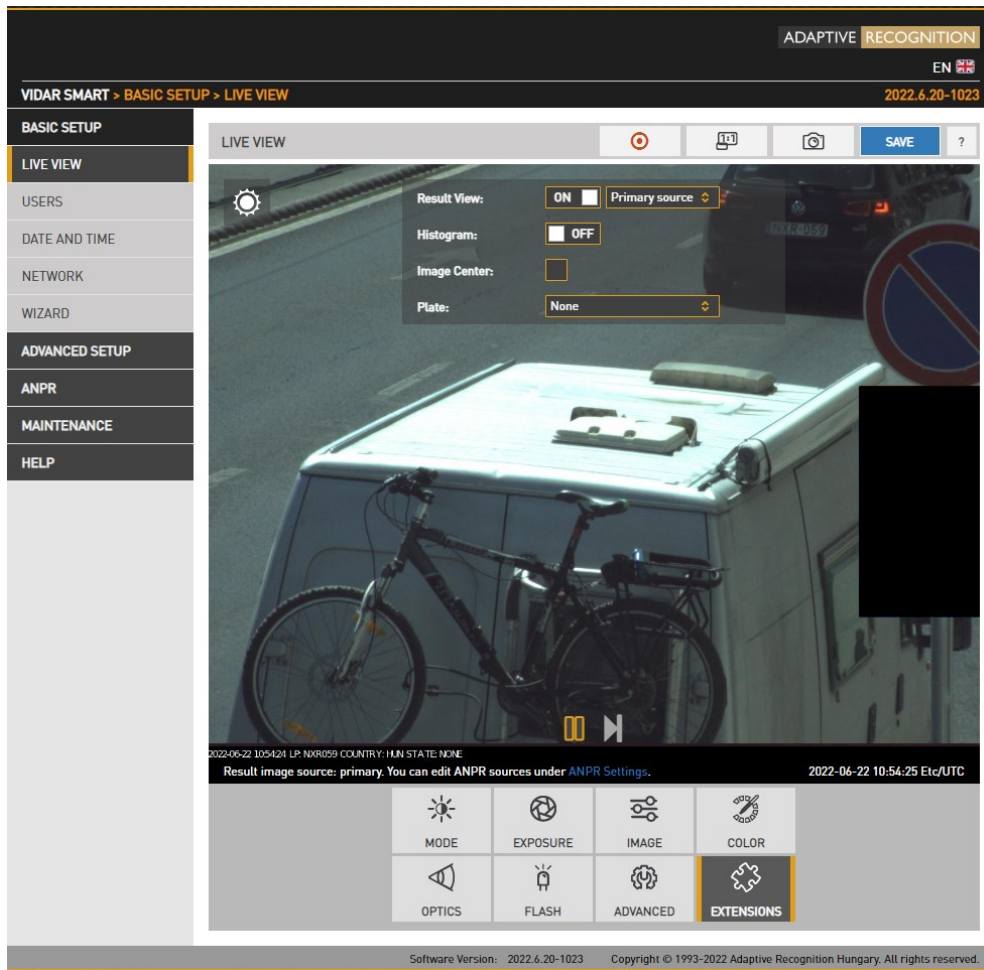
ADAPTIVE RECOGNITION

EN

VIDAR SMART > BASIC SETUP > LIVE VIEW

2022.6.20-1023

BASIC SETUP

LIVE VIEW

USERS

DATE AND TIME

NETWORK

WIZARD

ADVANCED SETUP

ANPR

MAINTENANCE

HELP

LIVE VIEW

SAVE

?

Result View: ON Primary source

Histogram: OFF

Image Center:

Plate: None

NXR-059

2022-06-22 10:54:24 LP: NXR059 COUNTRY: HUN STATE: NONE

Result image source: primary. You can edit ANPR sources under ANPR Settings.

2022-06-22 10:54:25 Etc/UTC

MODE

EXPOSURE

IMAGE

COLOR

OPTICS

FLASH

ADVANCED

EXTENSIONS

Software Version: 2022.6.20-1023

Copyright © 1993-2022 Adaptive Recognition Hungary. All rights reserved.